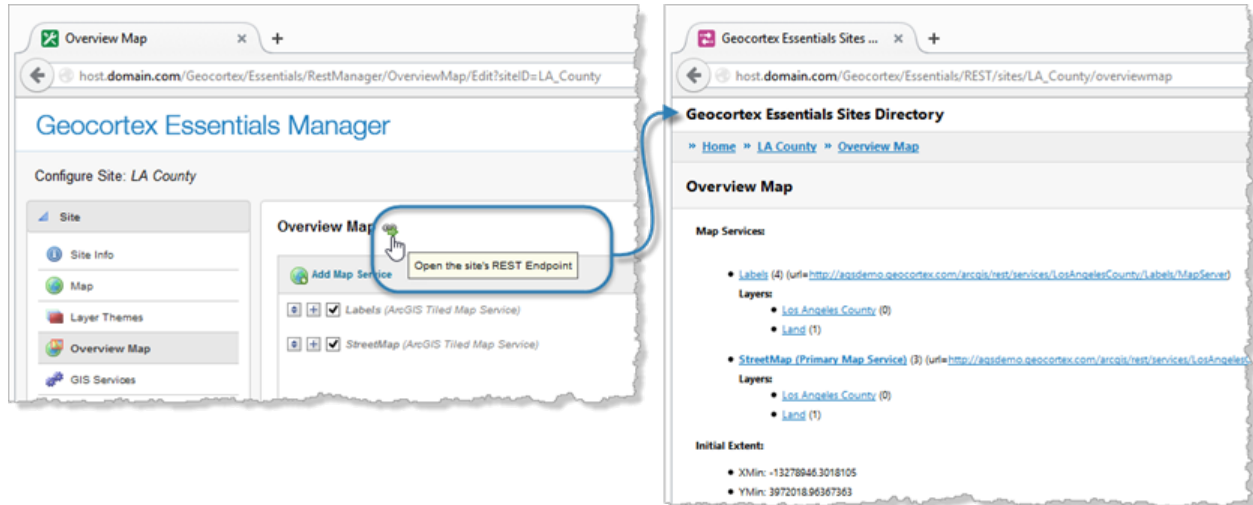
Overview Map ×
+
host.domain.com/Geocortex/Essentials/RestManager/OverviewMap/Edit?siteID=LA_County

Geocortex Essentials Manager

Configure Site: LA County

Site
Site Info
Map
Layer Themes
Overview Map
GIS Services

Overview Map
Open the site's REST Endpoint
Add Map Service
Labels (ArcGIS Tiled Map Service)
StreetMap (ArcGIS Tiled Map Service)

Geocortex Essentials Sites ... ×
+
host.domain.com/Geocortex/Essentials/REST/sites/LA_County/overviewmap

Geocortex Essentials Sites Directory

» Home » LA County » Overview Map

Overview Map

Map Services:

Labels (4) (url=http://agsdemo.geocortex.com/arcgis/rest/services/LosAngelesCounty/Labels/MapServer)
Layers:
Los Angeles County (0)
Land (1)

StreetMap (Primary Map Service) (3) (url=http://agsdemo.geocortex.com/arcgis/rest/services/LosAngeles
Layers:
Los Angeles County (0)
Land (1)

Initial Extent:
XMin: -13278946.3018105
YMin: 3972018.96367363